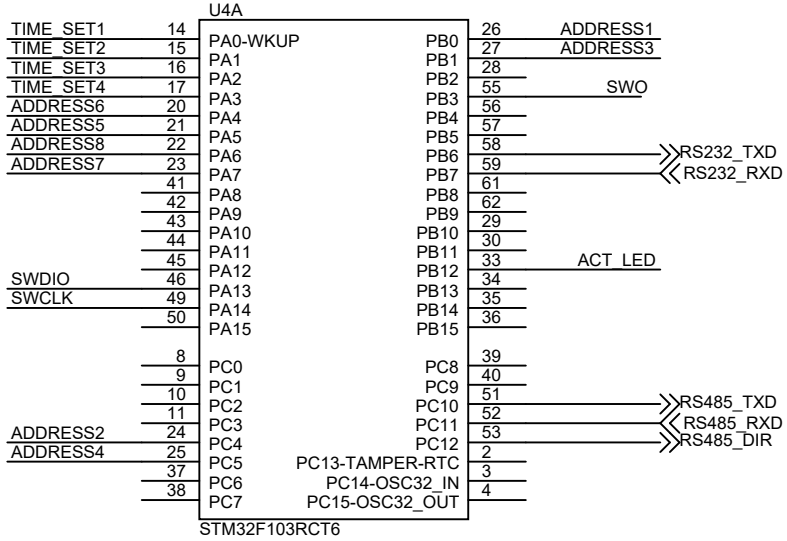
U4A

TIME_SET1 14 PA0-WKUP
TIME_SET2 15 PA1
TIME_SET3 16 PA2
TIME_SET4 17 PA3
ADDRESS6 20 PA4
ADDRESS5 21 PA5
ADDRESS8 22 PA6
ADDRESS7 23 PA7
41 PA8
42 PA9
43 PA10
44 PA11
45 PA12
SWDIO 46 PA13
SWCLK 49 PA14
50 PA15

8 PC0
9 PC1
10 PC2
11 PC3
ADDRESS2 24 PC4
ADDRESS4 25 PC5
37 PC6
38 PC7

PB0 26 ADDRESS1
PB1 27 ADDRESS3
PB2 28
PB3 55 SWO
PB4 56
PB5 57
PB6 58 RS232_TXD
PB7 59 RS232_RXD
PB8 61
PB9 62
PB10 29
PB11 30
PB12 33 ACT_LED
PB13 34
PB14 35
PB15 36

PC8 39
PC9 40
PC10 51 RS485_TXD
PC11 52 RS485_RXD
PC12 53 RS485_DIR
PC13-TAMPER-RTC 2
PC14-OSC32_IN 3
PC15-OSC32_OUT 4

STM32F103RCT6